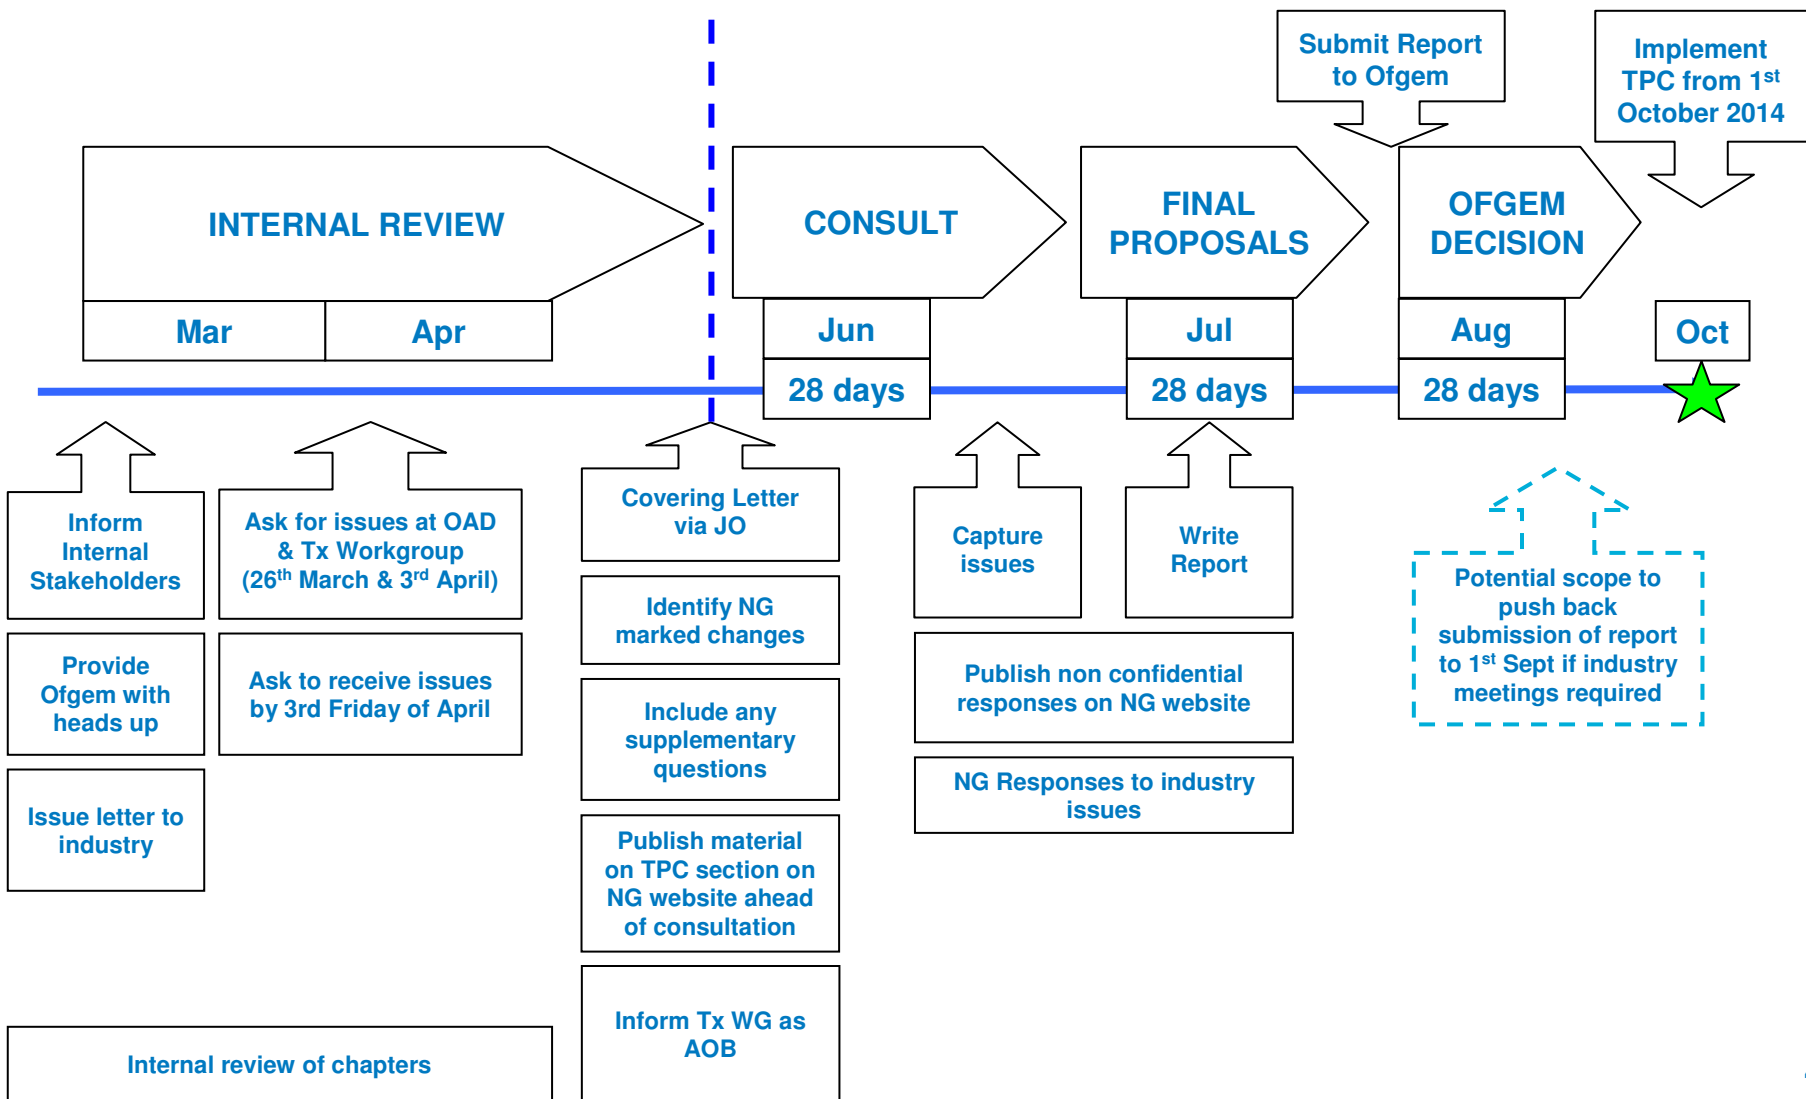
Submit Report to Ofgem

Implement TPC from 1$^{st}$ October 2014

INTERNAL REVIEW

CONSULT

FINAL PROPOSALS

OFGEM DECISION

Mar

Apr

Jun

28 days

Jul

28 days

Aug

28 days

Oct

Inform Internal Stakeholders

Ask for issues at OAD & Tx Workgroup (26$^{th}$ March & 3$^{rd}$ April)

Provide Ofgem with heads up

Ask to receive issues by 3rd Friday of April

Issue letter to industry

Internal review of chapters

Covering Letter via JO

Identify NG marked changes

Include any supplementary questions

Publish material on TPC section on NG website ahead of consultation

Inform Tx WG as AOB

Capture issues

Write Report

Publish non confidential responses on NG website

NG Responses to industry issues

Potential scope to push back submission of report to 1$^{st}$ Sept if industry meetings required